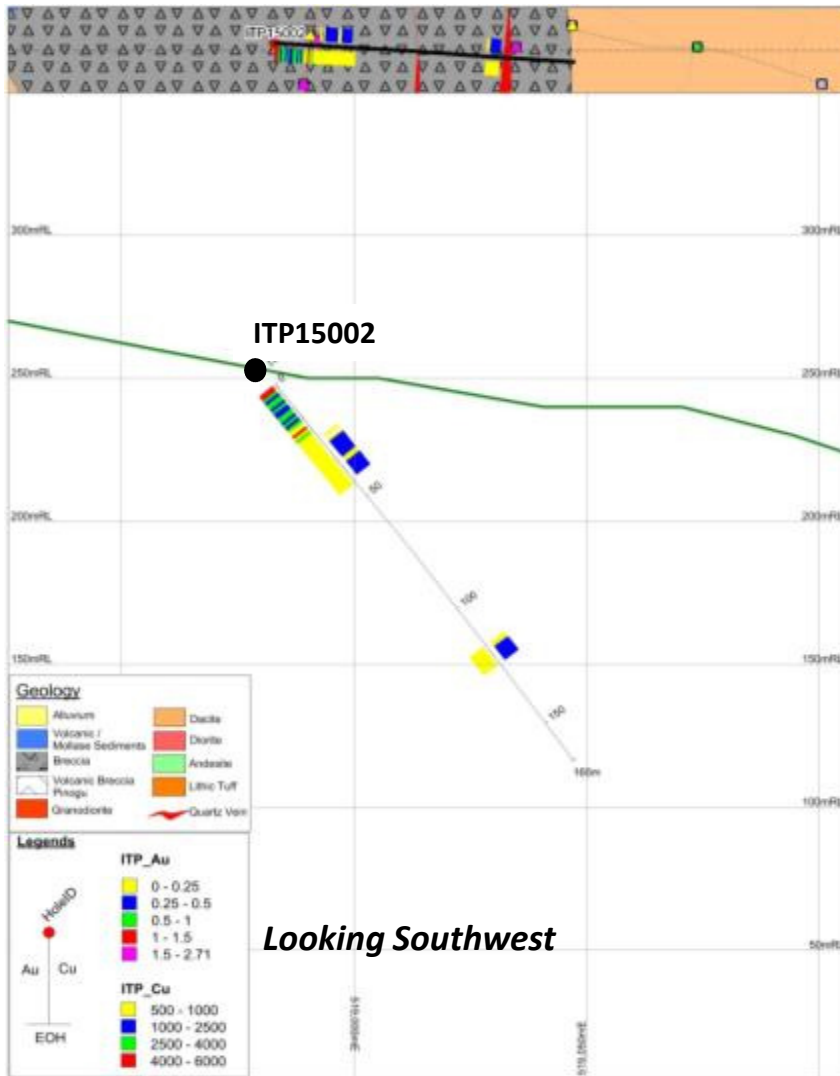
ITP15002

300mRL

300mRL

ITP15002

250mRL

250mRL

200mRL

200mRL

150mRL

150mRL

100mRL

50mRL

0

50

100

150

166m

Geology

Alluvium

Volcanic / Mollase Sediments

Breccia

Volcanic Breccia Pinogu

Granodiorite

Dacite

Diorite

Andesite

Lithic Tuff

Quartz Vein

Legends

HoleID

Au

Cu

EOH

ITP_Au

0 - 0.25

0.25 - 0.5

0.5 - 1

1 - 1.5

1.5 - 2.71

ITP_Cu

500 - 1000

1000 - 2500

2500 - 4000

4000 - 6000

Looking Southwest

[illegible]

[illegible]